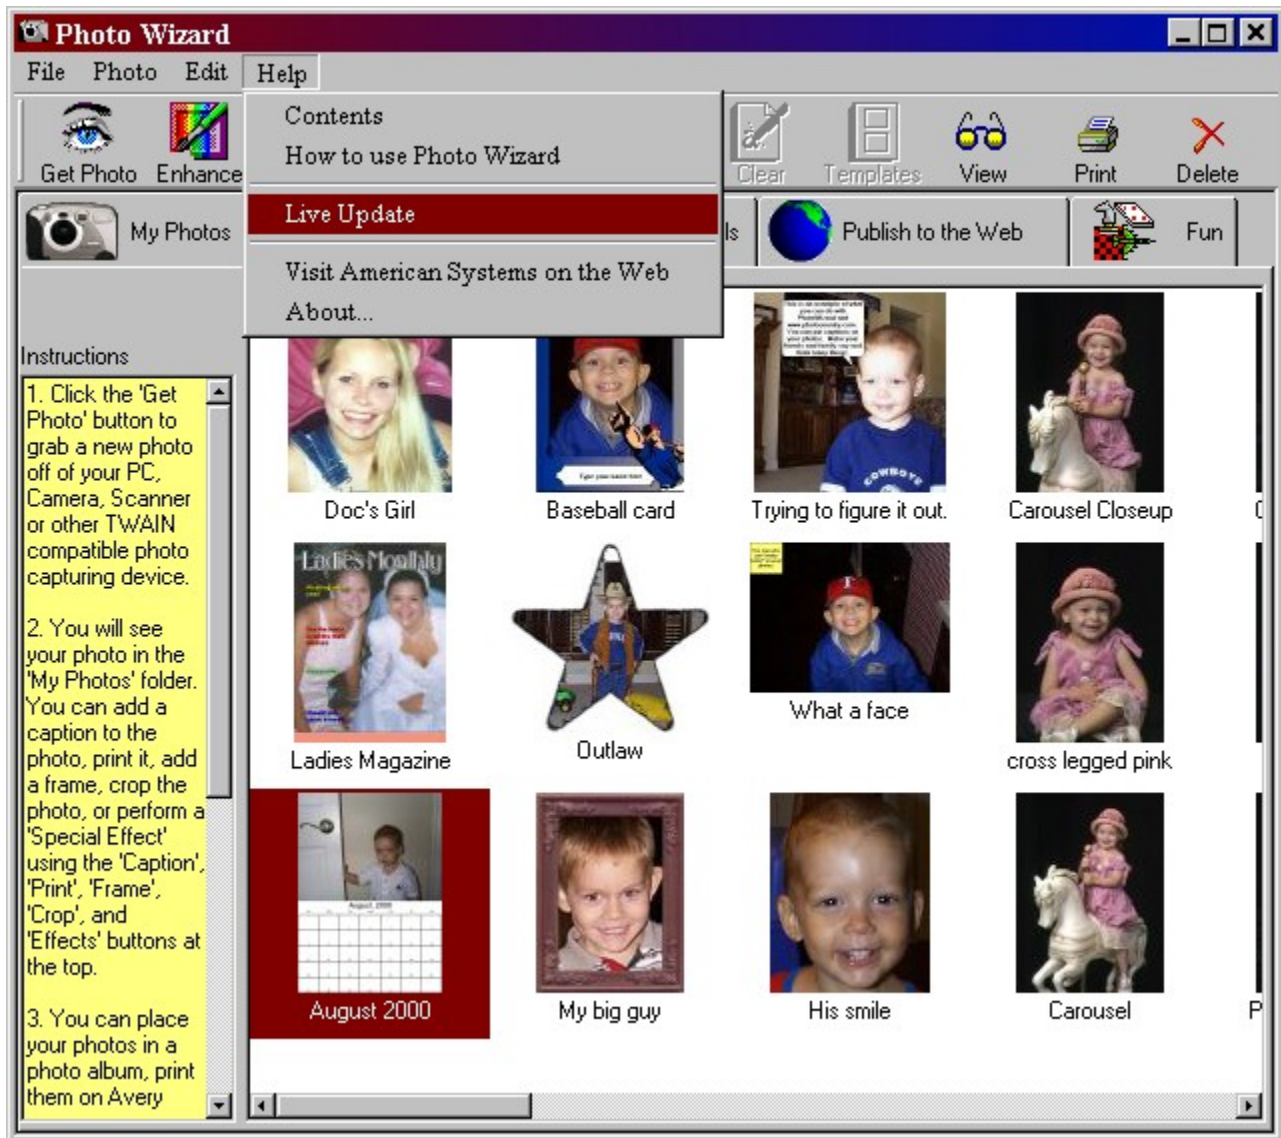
Photo Wizard

File Photo Edit Help

Contents
How to use Photo Wizard
Live Update
Visit American Systems on the Web
About...

Get Photo Enhance Clear Templates View Print Delete

My Photos ls Publish to the Web Fun

Instructions

1. Click the 'Get Photo' button to grab a new photo off of your PC, Camera, Scanner or other TWAIN compatible photo capturing device.

2. You will see your photo in the 'My Photos' folder. You can add a caption to the photo, print it, add a frame, crop the photo, or perform a 'Special Effect' using the 'Caption', 'Print', 'Frame', 'Crop', and 'Effects' buttons at the top.

3. You can place your photos in a photo album, print them on Avery

Doc's Girl
Baseball card
Trying to figure it out.
Carousel Closeup
Ladies Monthly
Ladies Magazine
Outlaw
What a face
cross legged pink
August 2000
August 2000
My big guy
His smile
Carousel